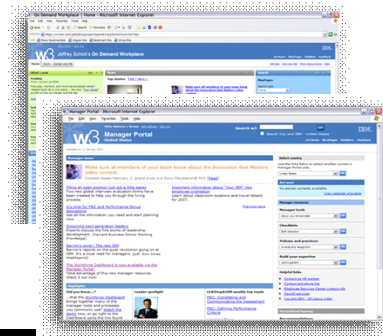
W3 On Demand Workplace | Home - Microsoft Internet Explorer
File Edit View Favorites Tools Help
w3 Jeffrey Schick's On Demand Workplace
About I Am
Top stories
Make sure all members of your team know about the Innovation that Matters video contest

Manager Portal - Microsoft Internet Explorer
File Edit View Favorites Tools Help
W3 Manager Portal
IBM
Manager news
Make sure all members of your team know about the Innovation that Matters video contest
Hiring an open position just got a little easier
Important information about "Your IBM" new employee orientation
Go Links for PBC and Performance Bonus Assessment
Grooming next-generation leaders
Barron's cover: The new IBM
The Workforce Dashboard is now available on the Manager Portal
Highlights
Did you know...?
Leader spotlight
LEADing@IBM weekly top reads
Select country
Act now!
Manager tools
Checklists
Policies and practices
Build your expertise
Helpful links